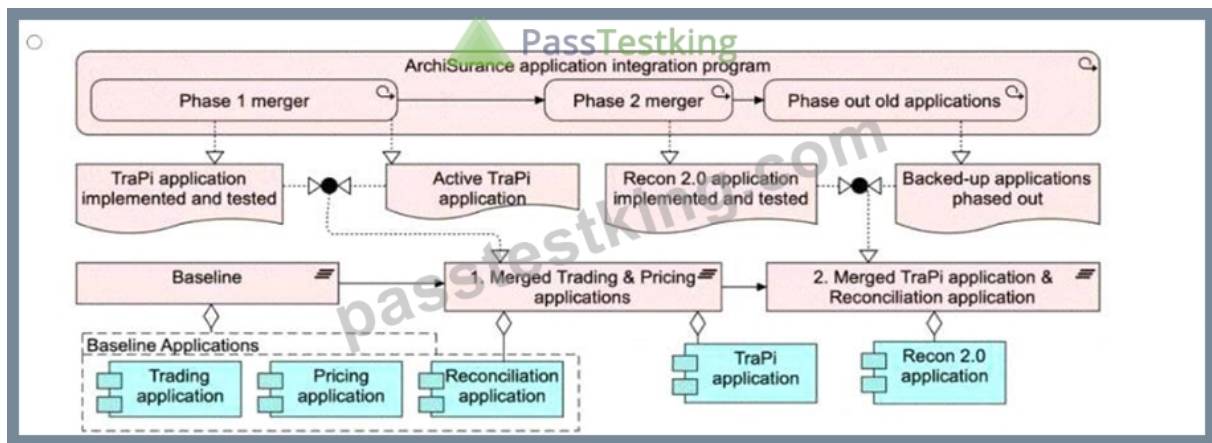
PassTestking

ArchiSurance application integration program

Phase 1 merger

Phase 2 merger

Phase out old applications

TraPi application implemented and tested

Active TraPi application

Recon 2.0 application implemented and tested

Backed-up applications phased out

passtestking.com

Baseline

1. Merged Trading & Pricing applications

2. Merged TraPi application & Reconciliation application

Baseline Applications

Trading application

Pricing application

Reconciliation application

TraPi application

Recon 2.0 application